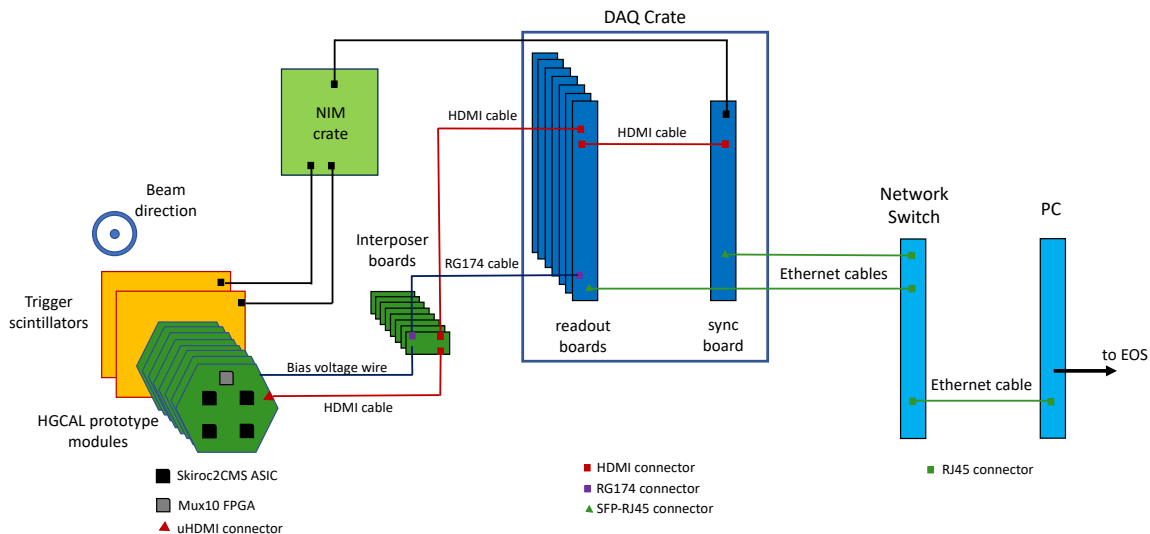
DAQ Crate

NIM crate

HDMI cable

HDMI cable

Beam direction

Interposer boards

RG174 cable

Network Switch

PC

Ethernet cables

Trigger scintillators

readout boards

sync board

Bias voltage wire

to EOS

Ethernet cable

HDMI cable

HGCAL prototype modules

Skiroc2CMS ASIC

Mux10 FPGA

uHDMI connector

HDMI connector

RG174 connector

SFP-RJ45 connector

RJ45 connector